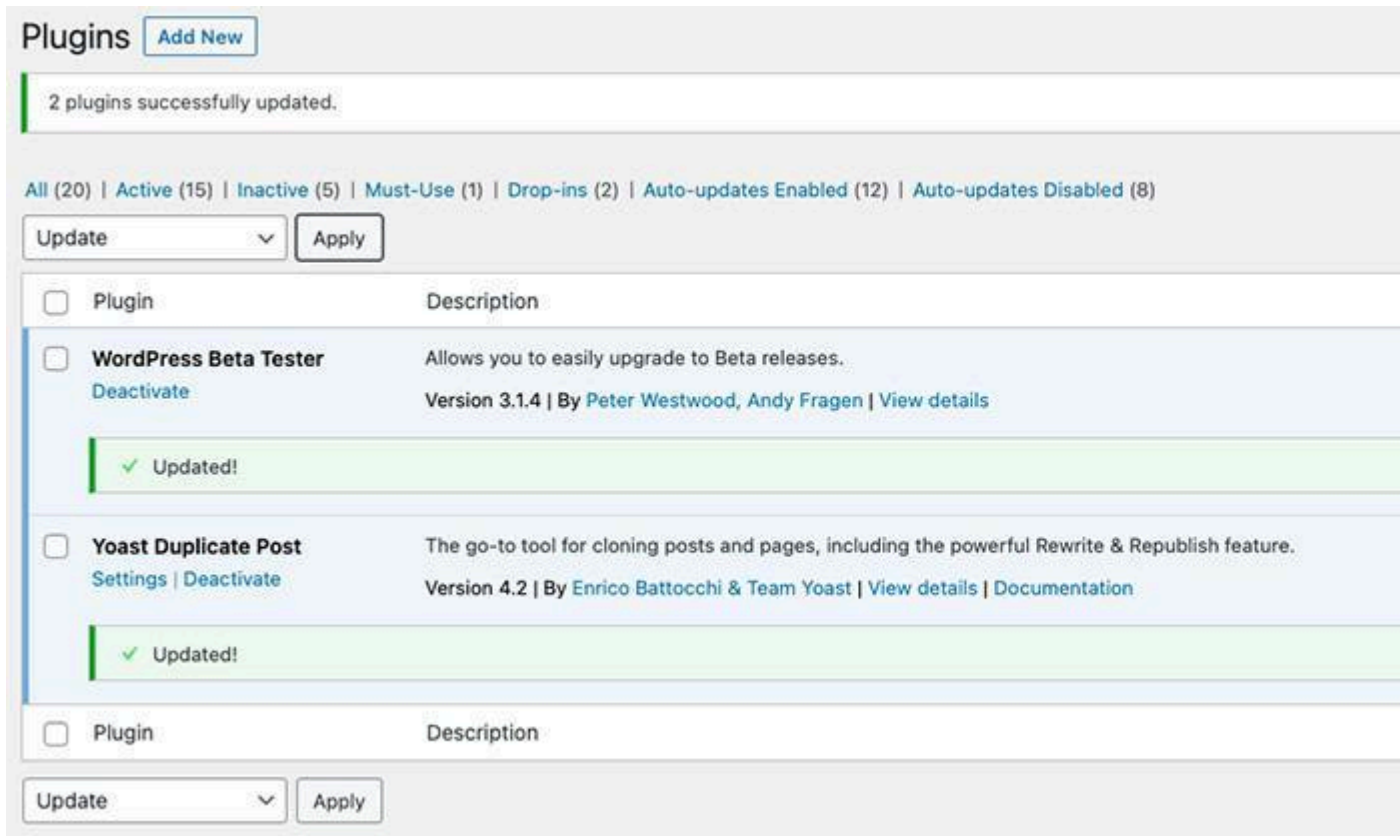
Plugins Add New

2 plugins successfully updated.

All (20) | Active (15) | Inactive (5) | Must-Use (1) | Drop-ins (2) | Auto-updates Enabled (12) | Auto-updates Disabled (8)

Update Apply

| Plugin | Description |
|---|---|
| WordPress Beta Tester<br>Deactivate | Allows you to easily upgrade to Beta releases.<br>Version 3.1.4 \| By Peter Westwood, Andy Fragen \| View details |
| ✓ Updated! | |
| Yoast Duplicate Post<br>Settings \| Deactivate | The go-to tool for cloning posts and pages, including the powerful Rewrite & Republish feature.<br>Version 4.2 \| By Enrico Battocchi & Team Yoast \| View details \| Documentation |
| ✓ Updated! | |
| Plugin | Description |

Update Apply